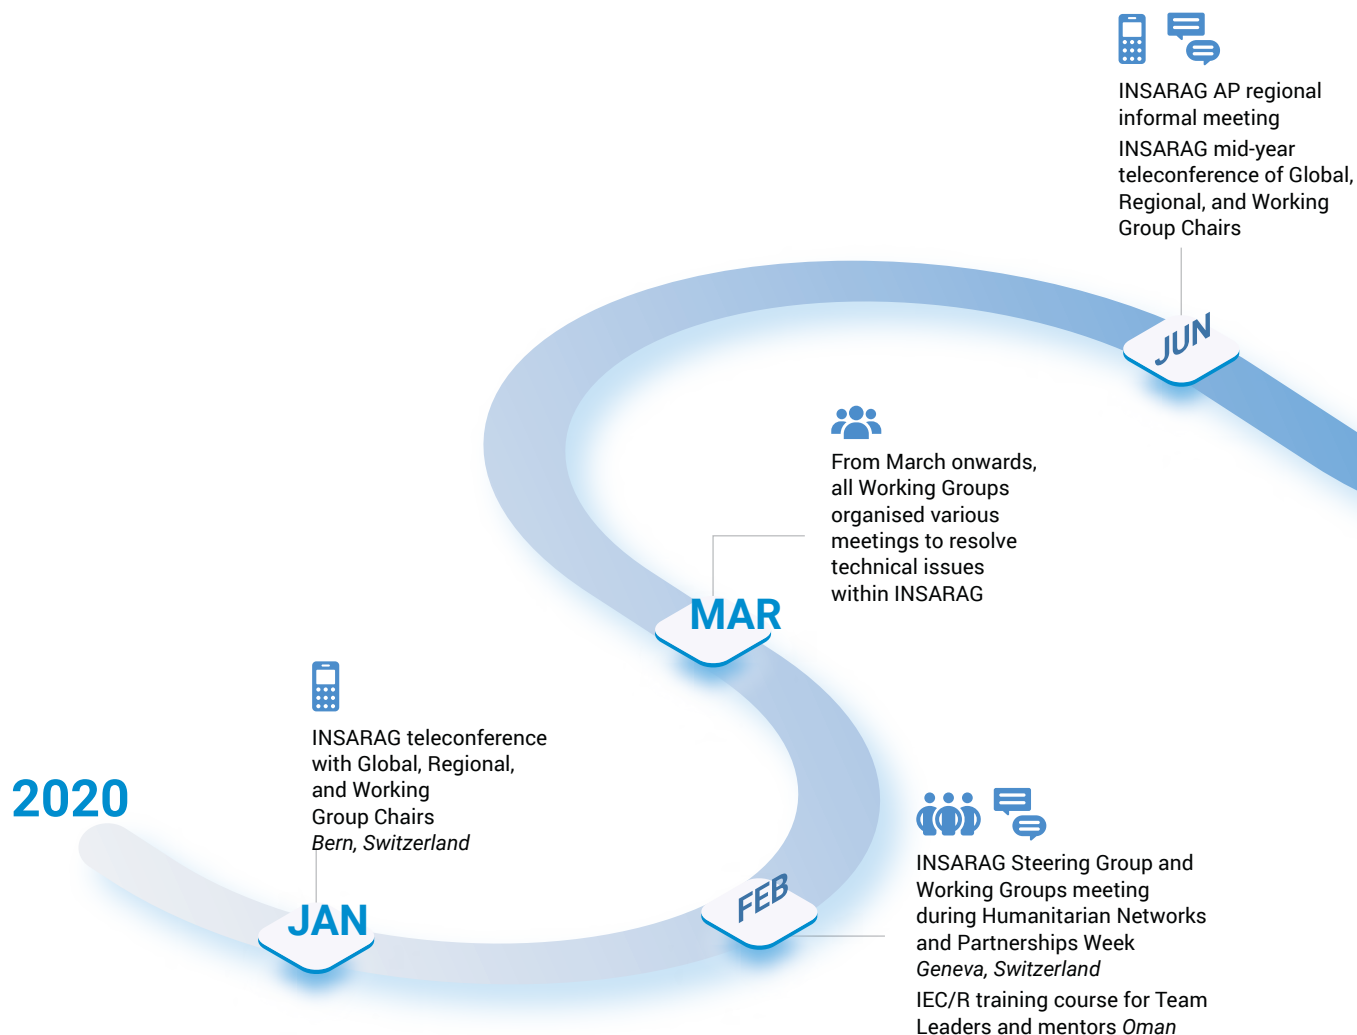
INSARAG AP regional informal meeting

INSARAG mid-year teleconference of Global, Regional, and Working Group Chairs

JUN

From March onwards, all Working Groups organised various meetings to resolve technical issues within INSARAG

MAR

INSARAG teleconference with Global, Regional, and Working Group Chairs
*Bern, Switzerland*

2020

JAN

FEB

INSARAG Steering Group and Working Groups meeting during Humanitarian Networks and Partnerships Week
*Geneva, Switzerland*

IEC/R training course for Team Leaders and mentors *Oman*